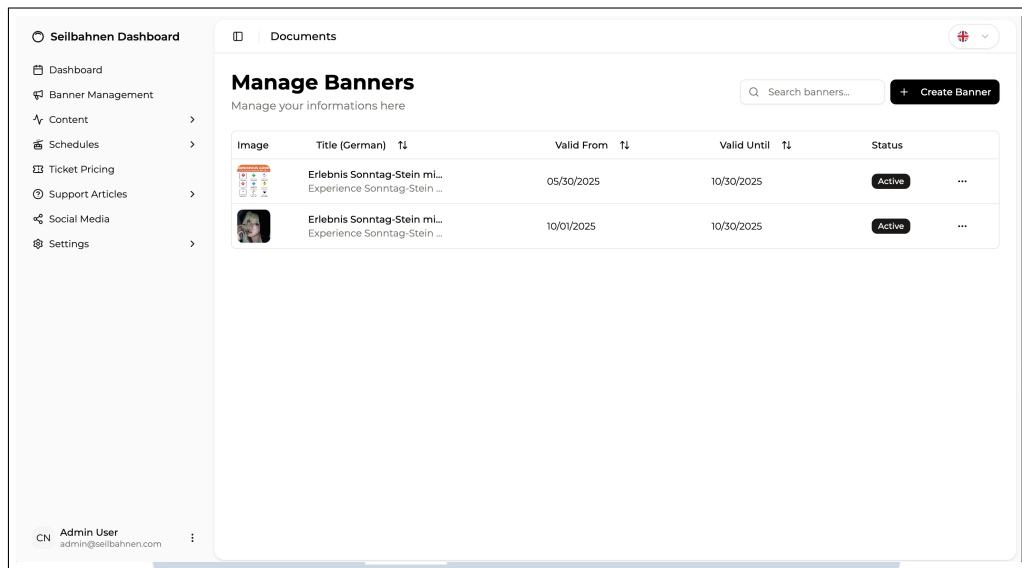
Seilbahnen Dashboard

Dashboard
Banner Management
Content
Schedules
Ticket Pricing
Support Articles
Social Media
Settings

CN Admin User
admin@seilbahnen.com

Documents

Manage Banners
Manage your informations here

Search banners...
+ Create Banner

| Image | Title (German) | Valid From | Valid Until | Status | |
|---|---|---|---|---|---|
| | Erlebnis Sonntag-Stein mi... Experience Sonntag-Stein ... | 05/30/2025 | 10/30/2025 | Active | ··· |
| | Erlebnis Sonntag-Stein mi... Experience Sonntag-Stein ... | 10/01/2025 | 10/30/2025 | Active | ··· |